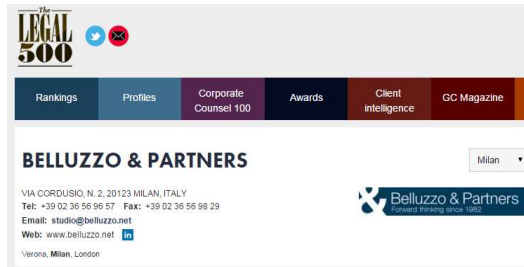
The LEGAL 500

Rankings | Profiles | Corporate Counsel 100 | Awards | Client intelligence | GC Magazine

BELLUZZO & PARTNERS

Milan

VIA CORDUSIO, N. 2, 20123 MILAN, ITALY
Tel: +39 02 36 56 96 57 Fax: +39 02 36 56 98 29
Email: studio@belluzzo.net
Web: www.belluzzo.net in

Verona, Milan, London

Belluzzo & Partners
Forward thinking since 1982